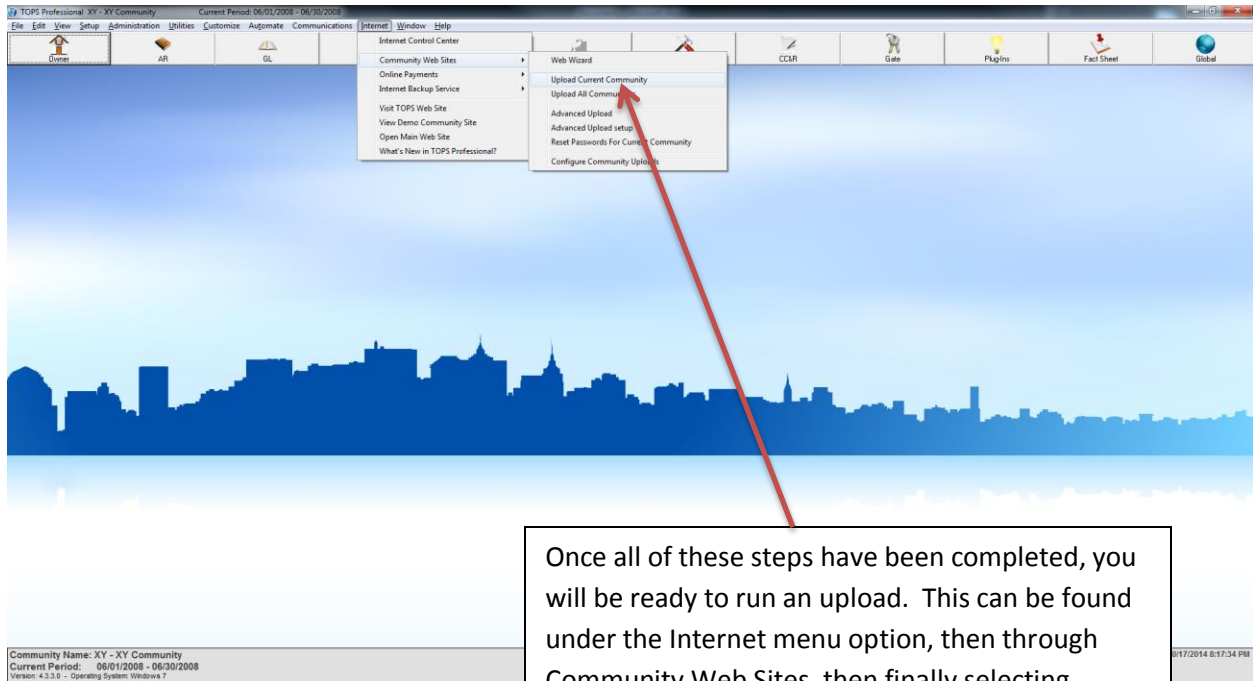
TOPS Professional XY - XY Community Current Period: 06/01/2008 - 06/30/2008

File Edit View Setup Administration Utilities Customize Automate Communications Internet Window Help

Owner AR GL CC&R Gale PlugIns Fact Sheet Global

Internet Control Center
Community Web Sites
Online Payments
Internet Backup Service
Visit TOPS Web Site
View Demo Community Site
Open Main Web Site
What's New in TOPS Professional?

Web Wizard
Upload Current Community
Upload All Commu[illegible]
Advanced Upload
Advanced Upload setup
Reset Passwords For Curr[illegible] Community
Configure Community Uplo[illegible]

Once all of these steps have been completed, you will be ready to run an upload. This can be found under the Internet menu option, then through Community Web Sites, then finally selecting

Community Name: XY - XY Community
Current Period: 06/01/2008 - 06/30/2008
Version: 4.3.3.0 - Operating System: Windows 7

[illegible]/17/2014 8:17:34 PM